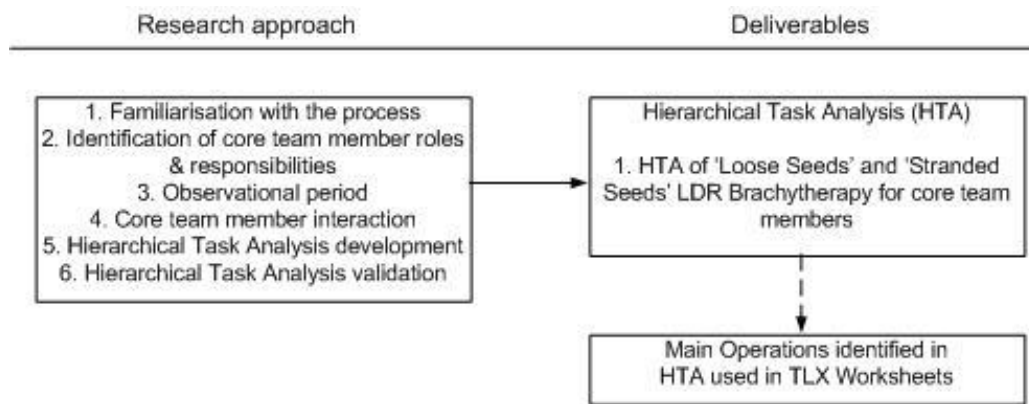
Research approach

Deliverables

1. Familiarisation with the process
2. Identification of core team member roles & responsibilities
3. Observational period
4. Core team member interaction
5. Hierarchical Task Analysis development
6. Hierarchical Task Analysis validation

Hierarchical Task Analysis (HTA)

1. HTA of 'Loose Seeds' and 'Stranded Seeds' LDR Brachytherapy for core team members

Main Operations identified in HTA used in TLX Worksheets